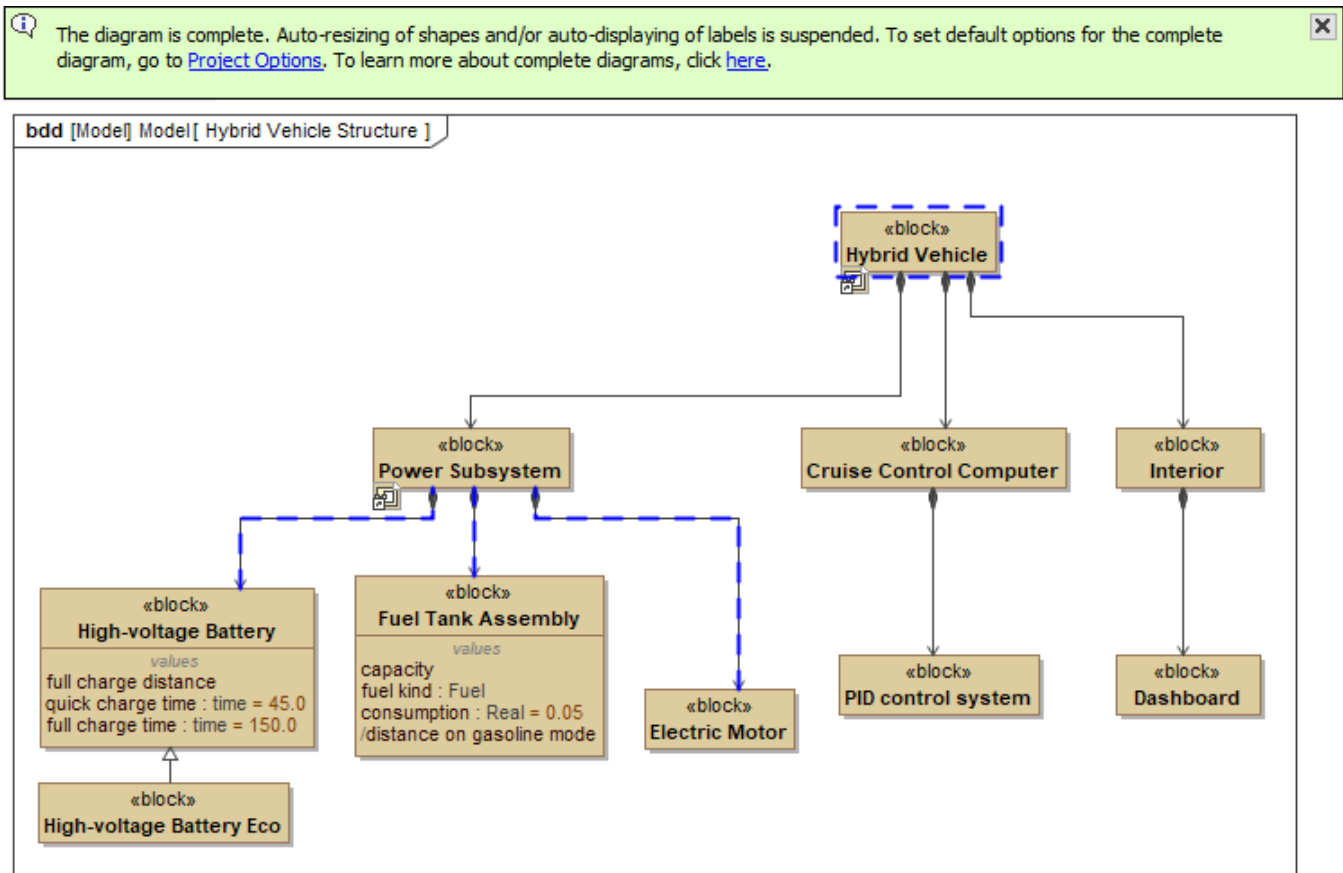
The diagram is complete. Auto-resizing of shapes and/or auto-displaying of labels is suspended. To set default options for the complete diagram, go to Project Options. To learn more about complete diagrams, click here.

bdd [Model] Model [ Hybrid Vehicle Structure ]

«block»
Hybrid Vehicle

«block»
Power Subsystem

«block»
Cruise Control Computer

«block»
Interior

«block»
High-voltage Battery
values
full charge distance
quick charge time : time = 45.0
full charge time : time = 150.0

«block»
Fuel Tank Assembly
values
capacity
fuel kind : Fuel
consumption : Real = 0.05
/distance on gasoline mode

«block»
Electric Motor

«block»
PID control system

«block»
Dashboard

«block»
High-voltage Battery Eco